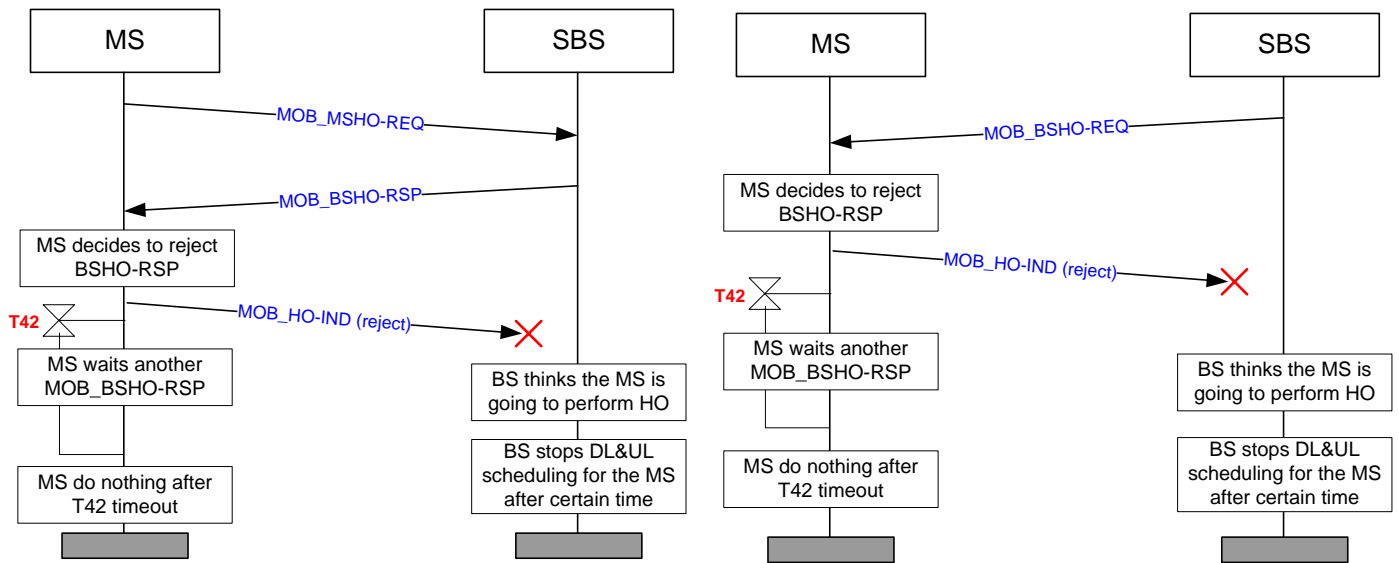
MS

SBS

MOB_MSHO-REQ

MOB_BSHO-RSP

MS decides to reject BSHO-RSP

MOB_HO-IND (reject)

T42

MS waits another MOB_BSHO-RSP

BS thinks the MS is going to perform HO

BS stops DL&UL scheduling for the MS after certain time

MS do nothing after T42 timeout

MS

SBS

MOB_BSHO-REQ

MS decides to reject BSHO-RSP

MOB_HO-IND (reject)

T42

MS waits another MOB_BSHO-RSP

BS thinks the MS is going to perform HO

BS stops DL&UL scheduling for the MS after certain time

MS do nothing after T42 timeout